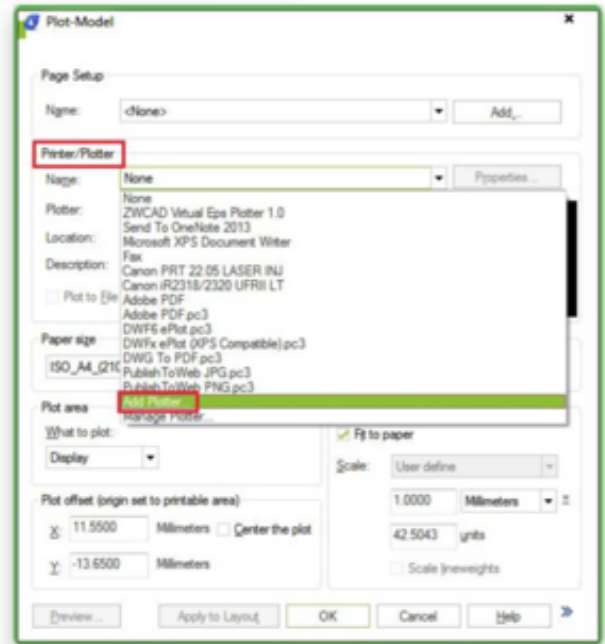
Plot-Model

Page Setup

Name: <None>

Add...

Printer/Plotter

Name: None

Properties...

Plotter:

Location:

Description:

Plot to file

None
ZWCAD Vitual Eps Plotter 1.0
Send To OneNote 2013
Microsoft XPS Document Writer
Fax
Canon PRT 22.05 LASER INJ
Canon iR2318/2320 UFRII LT
Adobe PDF
Adobe PDF.pc3
DWF6 ePlot.pc3
DWFx ePlot (XPS Compatible).pc3
DWG To PDF.pc3
PublishToWeb JPG.pc3
PublishToWeb PNG.pc3
Add Plotter...
Manage Plotter...

Paper size

ISO_A4_(210

Plot area

What to plot:

Display

Fit to paper

Scale: User define

1.0000 Millimeters =

42.5043 units

Scale lineweights

Plot offset (origin set to printable area)

X: 11.5500 Millimeters Center the plot

Y: -13.6500 Millimeters

Preview... Apply to Layout OK Cancel Help